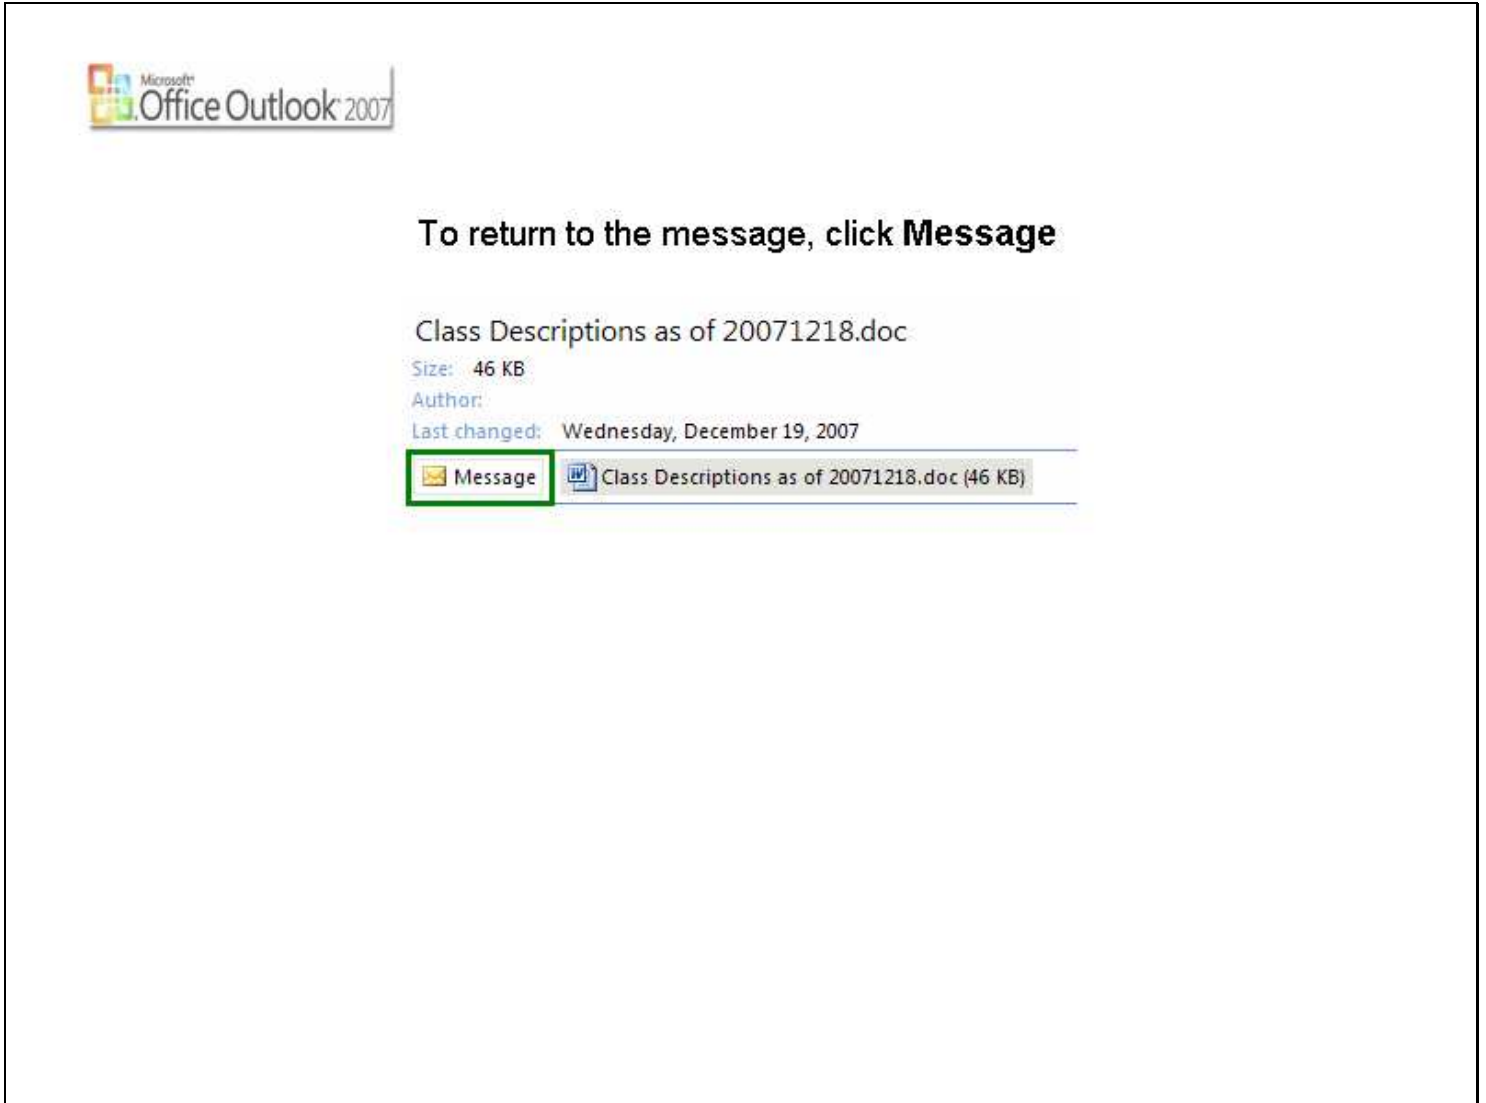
Microsoft® Office Outlook 2007

To return to the message, click **Message**

Class Descriptions as of 20071218.doc

Size: 46 KB

Author:

Last changed: Wednesday, December 19, 2007

Message   Class Descriptions as of 20071218.doc (46 KB)